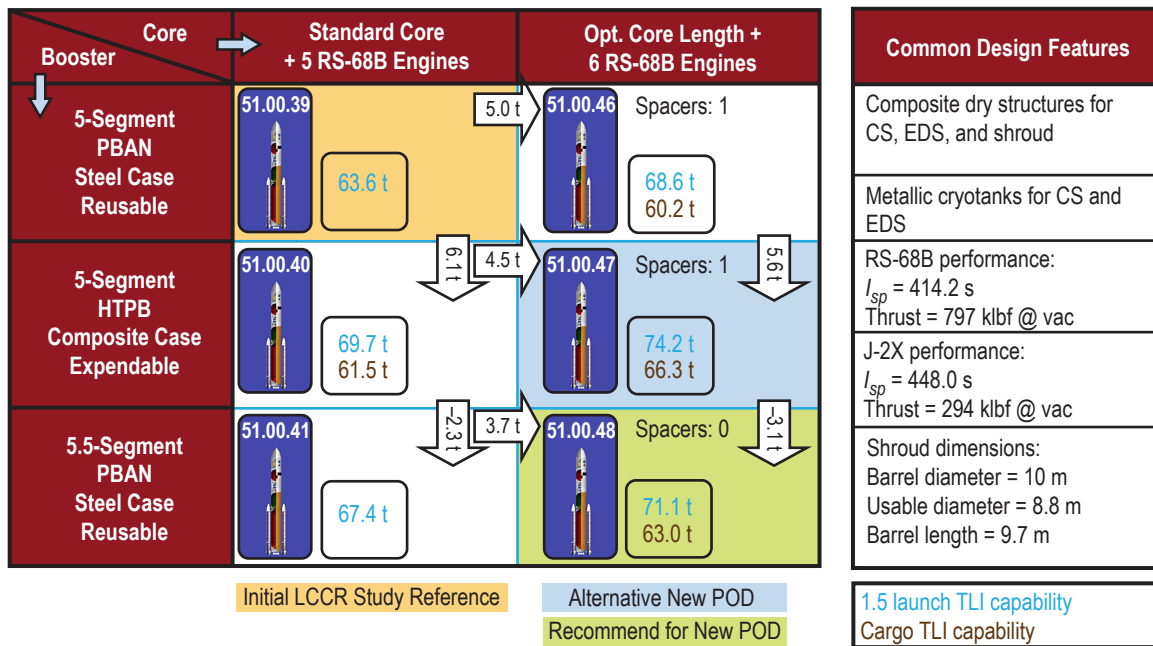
| Core / Booster | Standard Core + 5 RS-68B Engines | Opt. Core Length + 6 RS-68B Engines |
|---|---|---|
| 5-Segment PBAN Steel Case Reusable | 51.00.39 63.6 t | 5.0 t 51.00.46 Spacers: 1 68.6 t 60.2 t |
| 5-Segment HTPB Composite Case Expendable | 6.1 t 51.00.40 69.7 t 61.5 t | 4.5 t 51.00.47 Spacers: 1 5.6 t 74.2 t 66.3 t |
| 5.5-Segment PBAN Steel Case Reusable | –2.3 t 51.00.41 67.4 t | 3.7 t 51.00.48 Spacers: 0 –3.1 t 71.1 t 63.0 t |

Initial LCCR Study Reference

Alternative New POD

Recommend for New POD

| Common Design Features |
|---|
| Composite dry structures for CS, EDS, and shroud |
| Metallic cryotanks for CS and EDS |
| RS-68B performance: $I_{sp}$ = 414.2 s Thrust = 797 klbf @ vac |
| J-2X performance: $I_{sp}$ = 448.0 s Thrust = 294 klbf @ vac |
| Shroud dimensions: Barrel diameter = 10 m Usable diameter = 8.8 m Barrel length = 9.7 m |

1.5 launch TLI capability
Cargo TLI capability